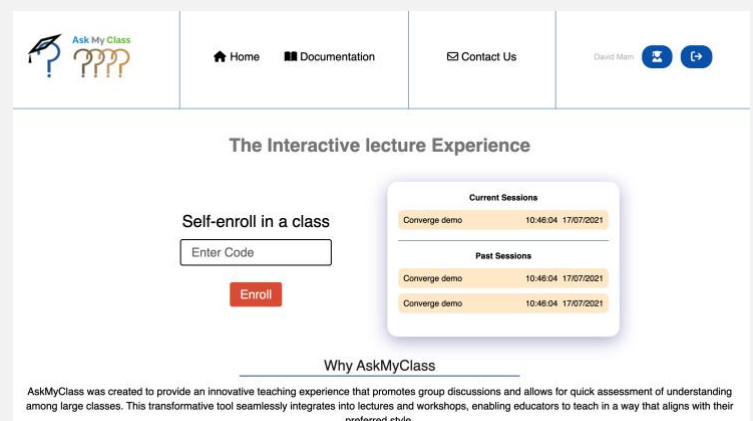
Ask My Class

Home Documentation

Contact Us

David Mam

The Interactive lecture Experience

Self-enroll in a class

Enter Code

Enroll

Current Sessions

Converge demo 10:46:04 17/07/2021

Past Sessions

Converge demo 10:46:04 17/07/2021

Converge demo 10:46:04 17/07/2021

Why AskMyClass

AskMyClass was created to provide an innovative teaching experience that promotes group discussions and allows for quick assessment of understanding among large classes. This transformative tool seamlessly integrates into lectures and workshops, enabling educators to teach in a way that aligns with their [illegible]